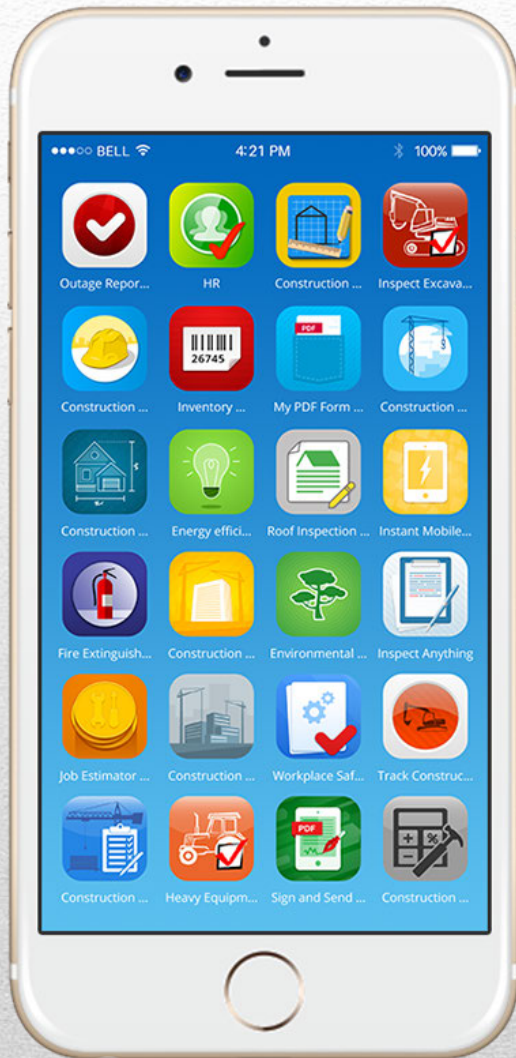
●●●○○ BELL 4:21 PM 100%

Outage Repor...
HR
Construction ...
Inspect Excava...

26745
Construction ...
Inventory ...
PDF
My PDF Form ...
Construction ...

Construction ...
Energy effici...
Roof Inspection ...
Instant Mobile...

Fire Extinguish...
Construction ...
Environmental ...
Inspect Anything

Job Estimator ...
Construction ...
Workplace Saf...
Track Construc...

Construction ...
Heavy Equipm...
PDF
Sign and Send ...
Construction ...